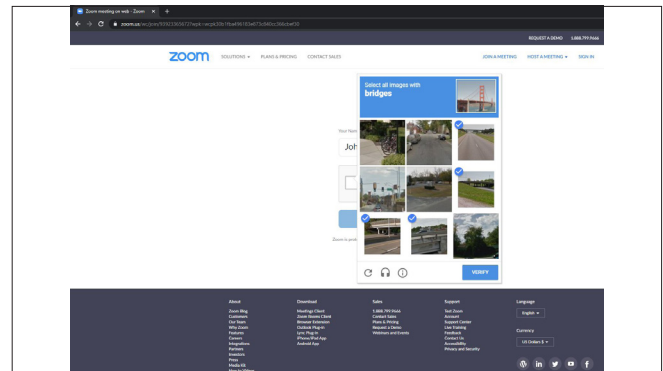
Zoom meeting on web - Zoom × +

zoom.us/wc/join/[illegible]

REQUEST A DEMO 1.888.799.9666

zoom SOLUTIONS ▾ PLANS & PRICING CONTACT SALES JOIN A MEETING HOST A MEETING ▾ SIGN IN

Select all images with
bridges

Your Nam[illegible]

Joh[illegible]

Zoom is prot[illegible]

VERIFY

About
Zoom Blog
Customers
Our Team
Why Zoom
Features
Careers
Integrations
Partners
Investors
Press
Media Kit
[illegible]

Download
Meetings Client
Zoom Rooms Client
Browser Extension
Outlook Plug-in
Lync Plug-in
iPhone/iPad App
Android App

Sales
1.888.799.9666
Contact Sales
Plans & Pricing
Request a Demo
Webinars and Events

Support
Test Zoom
Account
Support Center
Live Training
Feedback
Contact Us
Accessibility
Privacy and Security

Language
English ▾

Currency
US Dollars $ ▾